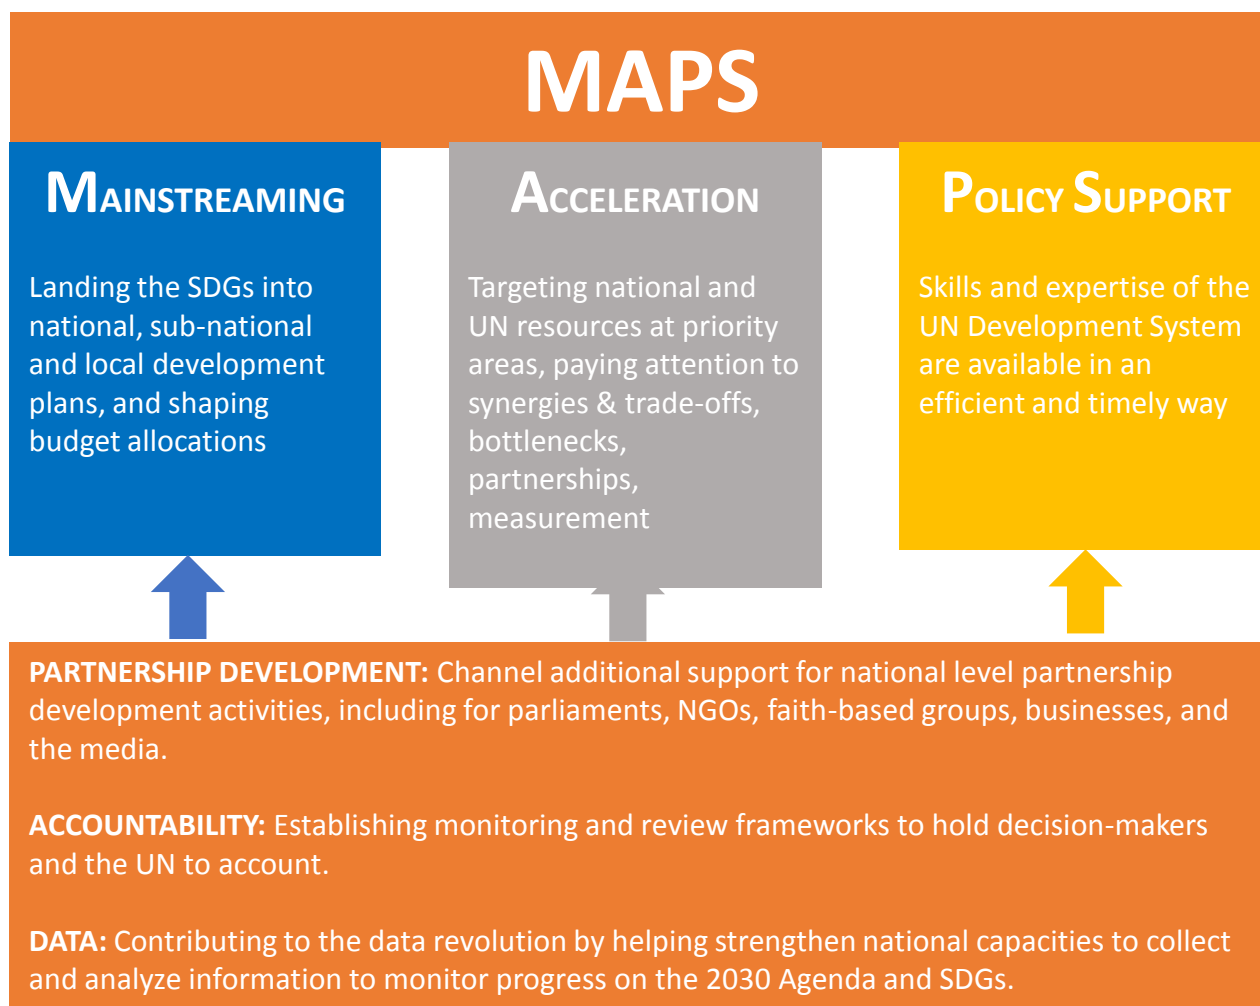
MAPS

Mainstreaming

Landing the SDGs into national, sub-national and local development plans, and shaping budget allocations

Acceleration

Targeting national and UN resources at priority areas, paying attention to synergies & trade-offs, bottlenecks, partnerships, measurement

Policy Support

Skills and expertise of the UN Development System are available in an efficient and timely way

**PARTNERSHIP DEVELOPMENT:** Channel additional support for national level partnership development activities, including for parliaments, NGOs, faith-based groups, businesses, and the media.

**ACCOUNTABILITY:** Establishing monitoring and review frameworks to hold decision-makers and the UN to account.

**DATA:** Contributing to the data revolution by helping strengthen national capacities to collect and analyze information to monitor progress on the 2030 Agenda and SDGs.